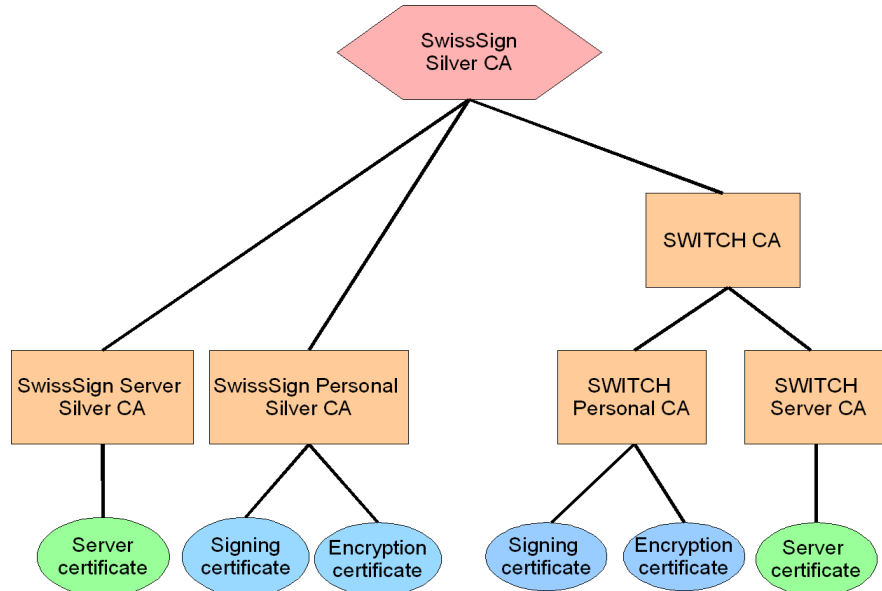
SwissSign Silver CA

SWITCH CA

SwissSign Server Silver CA

SwissSign Personal Silver CA

SWITCH Personal CA

SWITCH Server CA

Server certificate

Signing certificate

Encryption certificate

Signing certificate

Encryption certificate

Server certificate